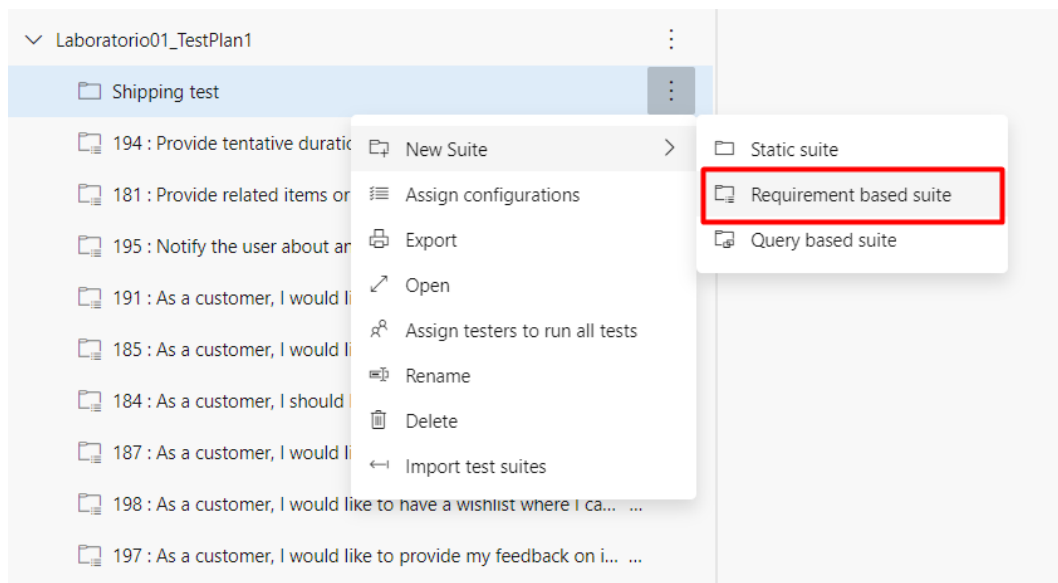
Laboratorio01_TestPlan1

Shipping test

194 : Provide tentative duratio

181 : Provide related items or

195 : Notify the user about ar

191 : As a customer, I would li

185 : As a customer, I would li

184 : As a customer, I should l

187 : As a customer, I would li

198 : As a customer, I would like to have a wishlist where I ca... ...

197 : As a customer, I would like to provide my feedback on i... ...

New Suite

Assign configurations

Export

Open

Assign testers to run all tests

Rename

Delete

Import test suites

Static suite

Requirement based suite

Query based suite